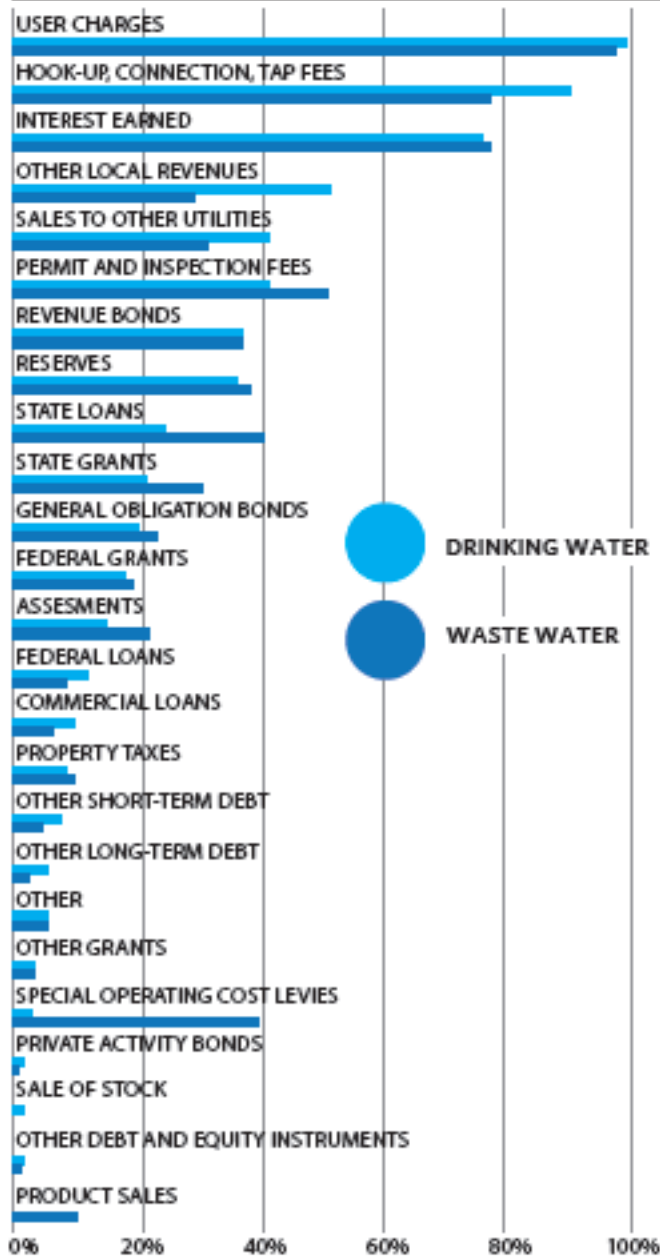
USER CHARGES
HOOK-UP, CONNECTION, TAP FEES
INTEREST EARNED
OTHER LOCAL REVENUES
SALES TO OTHER UTILITIES
PERMIT AND INSPECTION FEES
REVENUE BONDS
RESERVES
STATE LOANS
STATE GRANTS
GENERAL OBLIGATION BONDS
FEDERAL GRANTS
ASSESMENTS
FEDERAL LOANS
COMMERCIAL LOANS
PROPERTY TAXES
OTHER SHORT-TERM DEBT
OTHER LONG-TERM DEBT
OTHER
OTHER GRANTS
SPECIAL OPERATING COST LEVIES
PRIVATE ACTIVITY BONDS
SALE OF STOCK
OTHER DEBT AND EQUITY INSTRUMENTS
PRODUCT SALES

DRINKING WATER
WASTE WATER

0%
20%
40%
60%
80%
100%